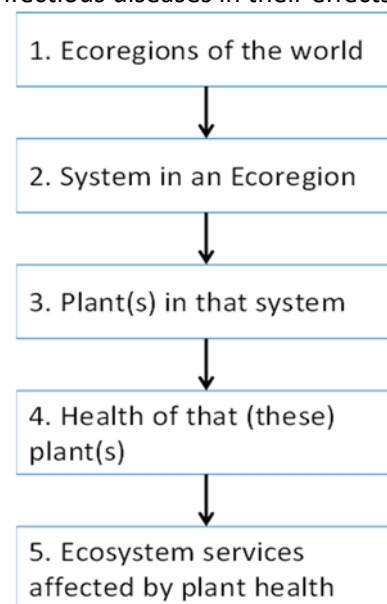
nfectious diseases in their effect

1. Ecoregions of the world

2. System in an Ecoregion

3. Plant(s) in that system

4. Health of that (these) plant(s)

5. Ecosystem services affected by plant health